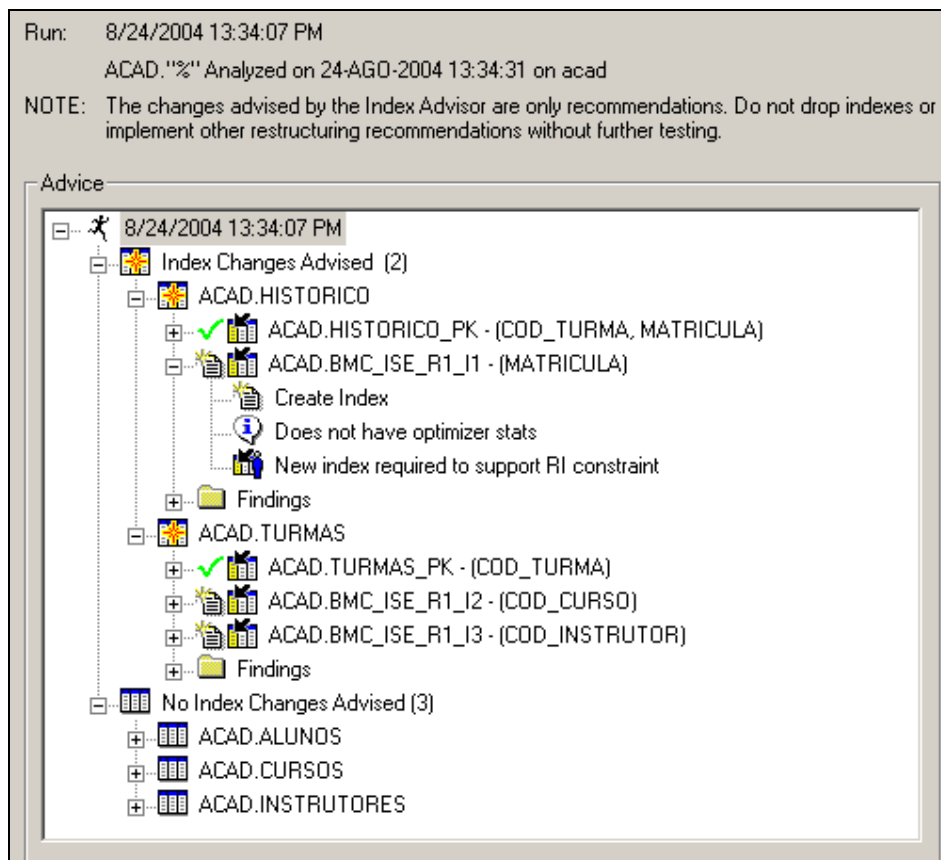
Run: 8/24/2004 13:34:07 PM

ACAD."%" Analyzed on 24-AGO-2004 13:34:31 on acad

NOTE: The changes advised by the Index Advisor are only recommendations. Do not drop indexes or implement other restructuring recommendations without further testing.

Advice

8/24/2004 13:34:07 PM
Index Changes Advised (2)
ACAD.HISTORICO
ACAD.HISTORICO_PK - (COD_TURMA, MATRICULA)
ACAD.BMC_ISE_R1_I1 - (MATRICULA)
Create Index
Does not have optimizer stats
New index required to support RI constraint
Findings
ACAD.TURMAS
ACAD.TURMAS_PK - (COD_TURMA)
ACAD.BMC_ISE_R1_I2 - (COD_CURSO)
ACAD.BMC_ISE_R1_I3 - (COD_INSTRUTOR)
Findings
No Index Changes Advised (3)
ACAD.ALUNOS
ACAD.CURSOS
ACAD.INSTRUTORES